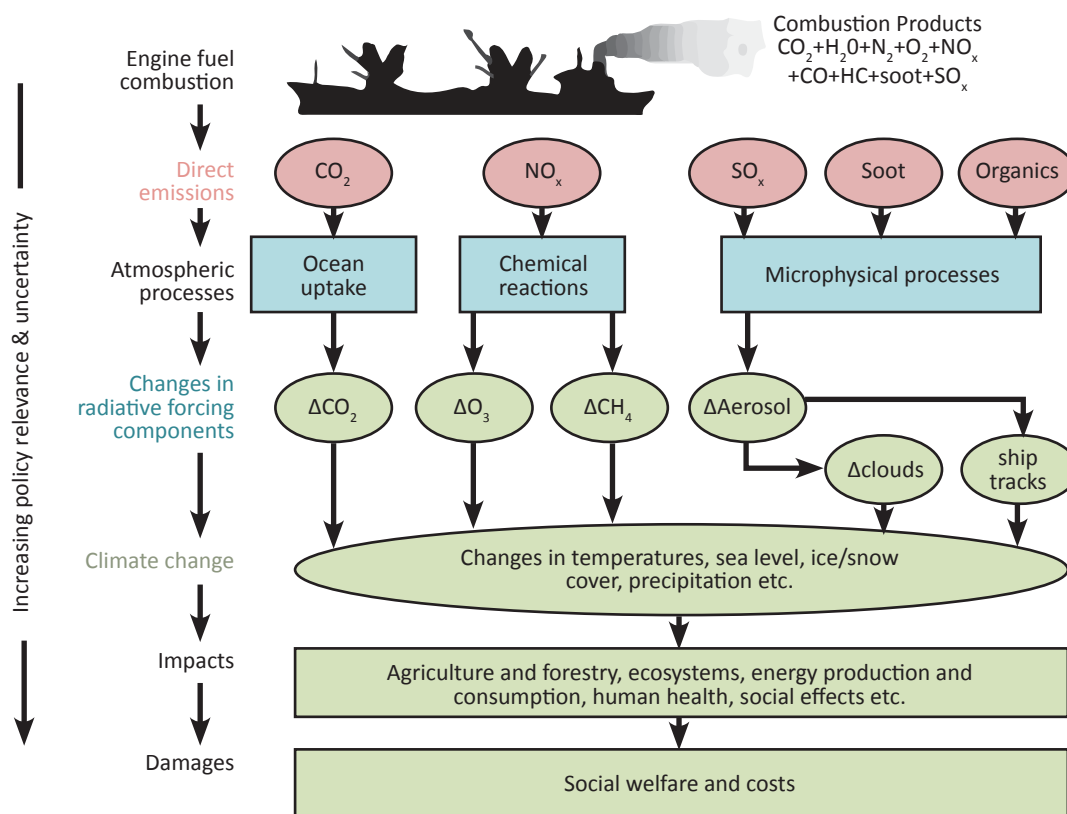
Engine fuel combustion

Combustion Products
$CO_2+H_20+N_2+O_2+NO_x$
$+CO+HC+soot+SO_x$

Increasing policy relevance & uncertainty

Direct emissions

$CO_2$

$NO_x$

$SO_x$

Soot

Organics

Atmospheric processes

Ocean uptake

Chemical reactions

Microphysical processes

Changes in radiative forcing components

$\Delta CO_2$

$\Delta O_3$

$\Delta CH_4$

ΔAerosol

Δclouds

ship tracks

Climate change

Changes in temperatures, sea level, ice/snow cover, precipitation etc.

Impacts

Agriculture and forestry, ecosystems, energy production and consumption, human health, social effects etc.

Damages

Social welfare and costs